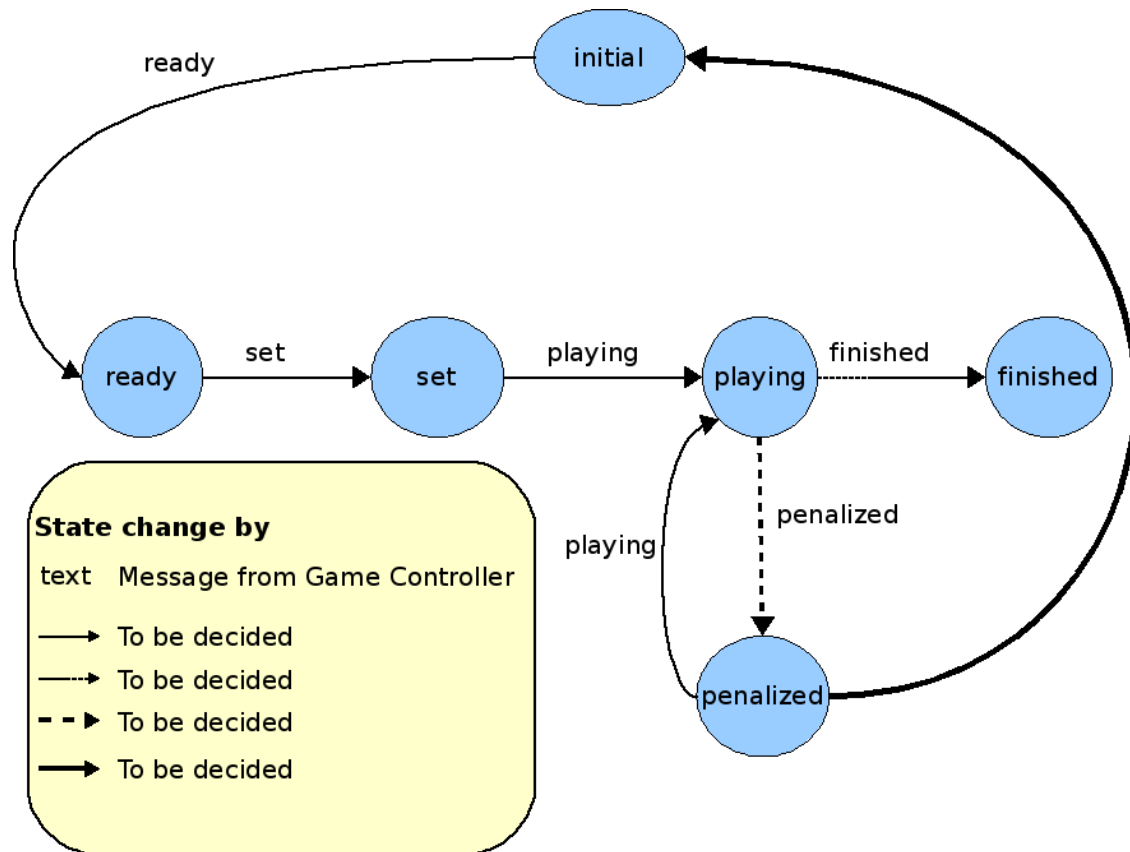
initial

ready

ready

set

set

playing

playing

finished

finished

playing

penalized

penalized

State change by

text Message from Game Controller

To be decided

To be decided

To be decided

To be decided